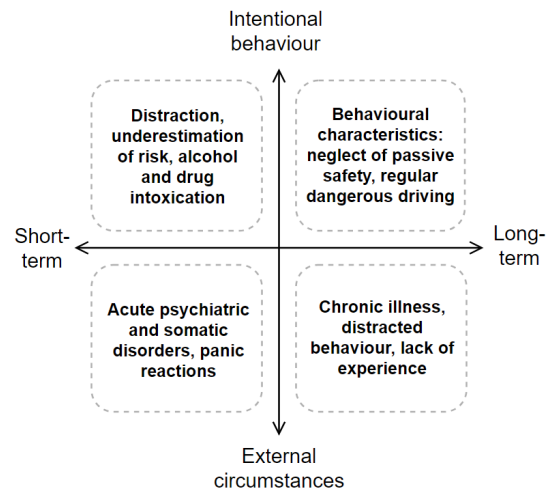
Intentional behaviour

Distraction, underestimation of risk, alcohol and drug intoxication

Behavioural characteristics: neglect of passive safety, regular dangerous driving

Short-term

Long-term

Acute psychiatric and somatic disorders, panic reactions

Chronic illness, distracted behaviour, lack of experience

External circumstances